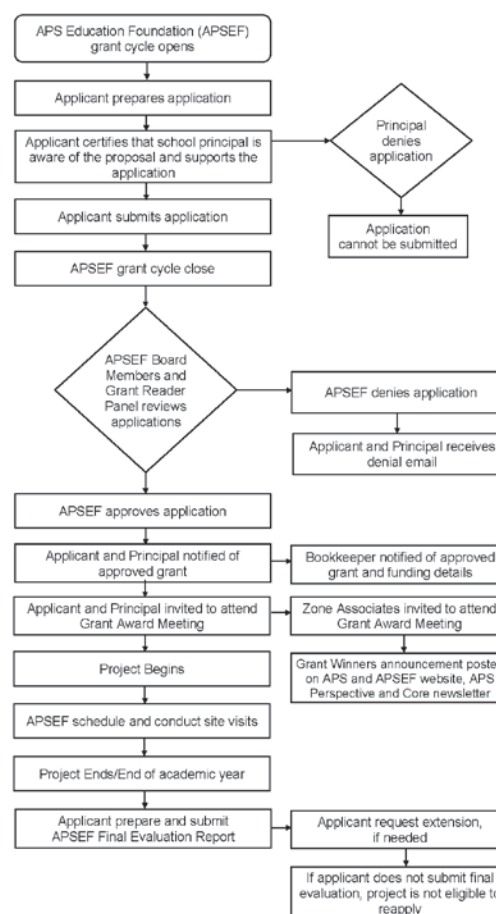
APS Education Foundation (APSEF) grant cycle opens

Applicant prepares application

Applicant certifies that school principal is aware of the proposal and supports the application

Principal denies application

Application cannot be submitted

Applicant submits application

APSEF grant cycle close

APSEF Board Members and Grant Reader Panel reviews applications

APSEF denies application

Applicant and Principal receives denial email

APSEF approves application

Applicant and Principal notified of approved grant

Bookkeeper notified of approved grant and funding details

Applicant and Principal invited to attend Grant Award Meeting

Zone Associates invited to attend Grant Award Meeting

Project Begins

Grant Winners announcement poste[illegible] on APS and APSEF website, APS Perspective and Core newsletter

APSEF schedule and conduct site visits

Project Ends/End of academic year

Applicant prepare and submit APSEF Final Evaluation Report

Applicant request extension, if needed

If applicant does not submit final evaluation, project is not eligible t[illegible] reapply